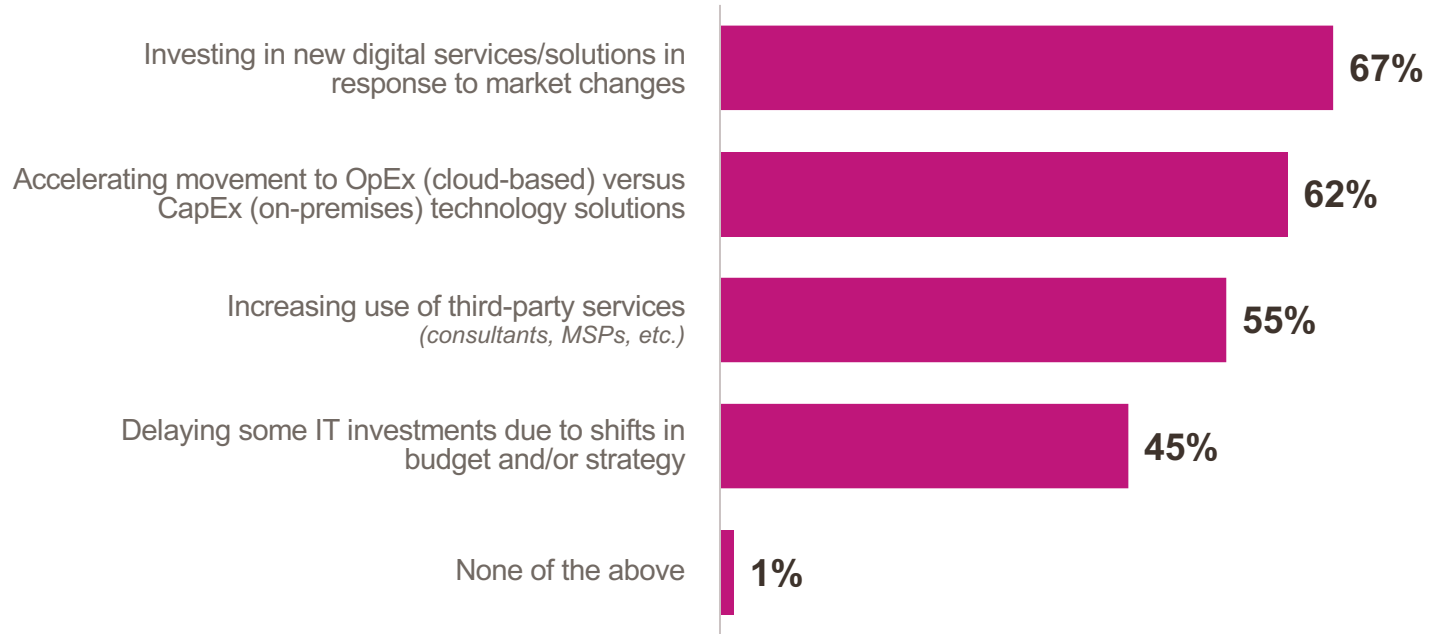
Investing in new digital services/solutions in response to market changes
67%

Accelerating movement to OpEx (cloud-based) versus CapEx (on-premises) technology solutions
62%

Increasing use of third-party services
*(consultants, MSPs, etc.)*
55%

Delaying some IT investments due to shifts in budget and/or strategy
45%

None of the above
1%